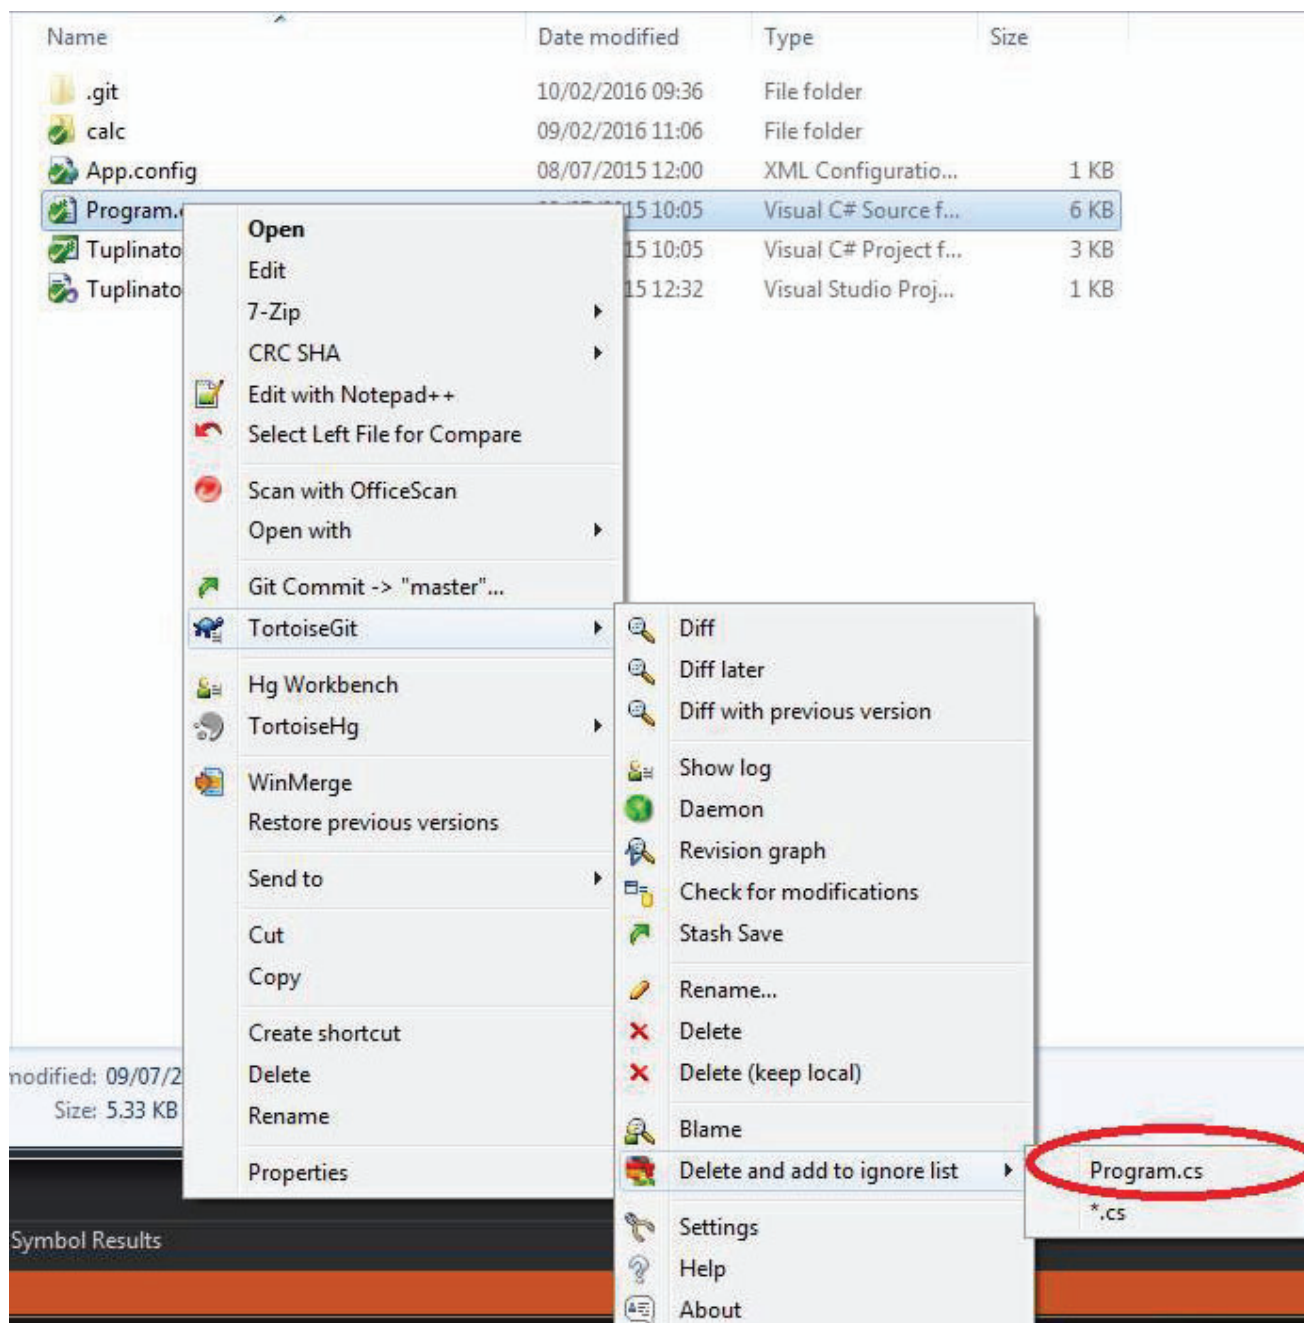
| Name | Date modified | Type | Size |
|---|---|---|---|
| .git | 10/02/2016 09:36 | File folder | |
| calc | 09/02/2016 11:06 | File folder | |
| App.config | 08/07/2015 12:00 | XML Configuratio... | 1 KB |
| Program.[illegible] | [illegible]15 10:05 | Visual C# Source f... | 6 KB |
| Tuplinato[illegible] | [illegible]15 10:05 | Visual C# Project f... | 3 KB |
| Tuplinato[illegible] | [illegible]15 12:32 | Visual Studio Proj... | 1 KB |

Open
Edit
7-Zip
CRC SHA
Edit with Notepad++
Select Left File for Compare
Scan with OfficeScan
Open with
Git Commit -> "master"...
TortoiseGit
Hg Workbench
TortoiseHg
WinMerge
Restore previous versions
Send to
Cut
Copy
Create shortcut
Delete
Rename
Properties

Diff
Diff later
Diff with previous version
Show log
Daemon
Revision graph
Check for modifications
Stash Save
Rename...
Delete
Delete (keep local)
Blame
Delete and add to ignore list
Settings
Help
About

Program.cs
*.cs

nodified: 09/07/2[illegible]
Size: 5.33 KB

Symbol Results